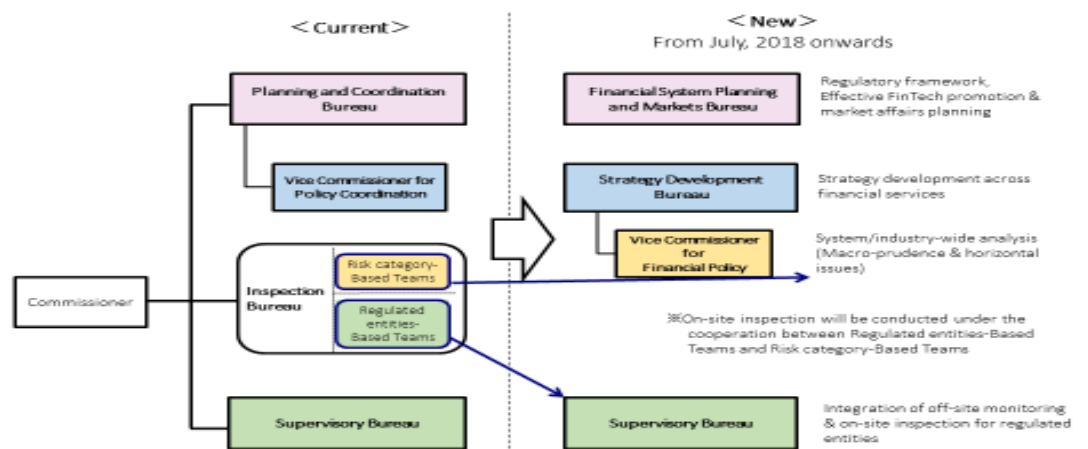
＜Current＞

＜New＞
From July, 2018 onwards

Planning and Coordination Bureau

Financial System Planning and Markets Bureau

Regulatory framework, Effective FinTech promotion & market affairs planning

Vice Commissioner for Policy Coordination

Strategy Development Bureau

Strategy development across financial services

Vice Commissioner for Financial Policy

System/industry-wide analysis (Macro-prudence & horizontal issues)

Commissioner

Inspection Bureau

Risk category-Based Teams

Regulated entities-Based Teams

※On-site inspection will be conducted under the cooperation between Regulated entities-Based Teams and Risk category-Based Teams

Supervisory Bureau

Supervisory Bureau

Integration of off-site monitoring & on-site inspection for regulated entities